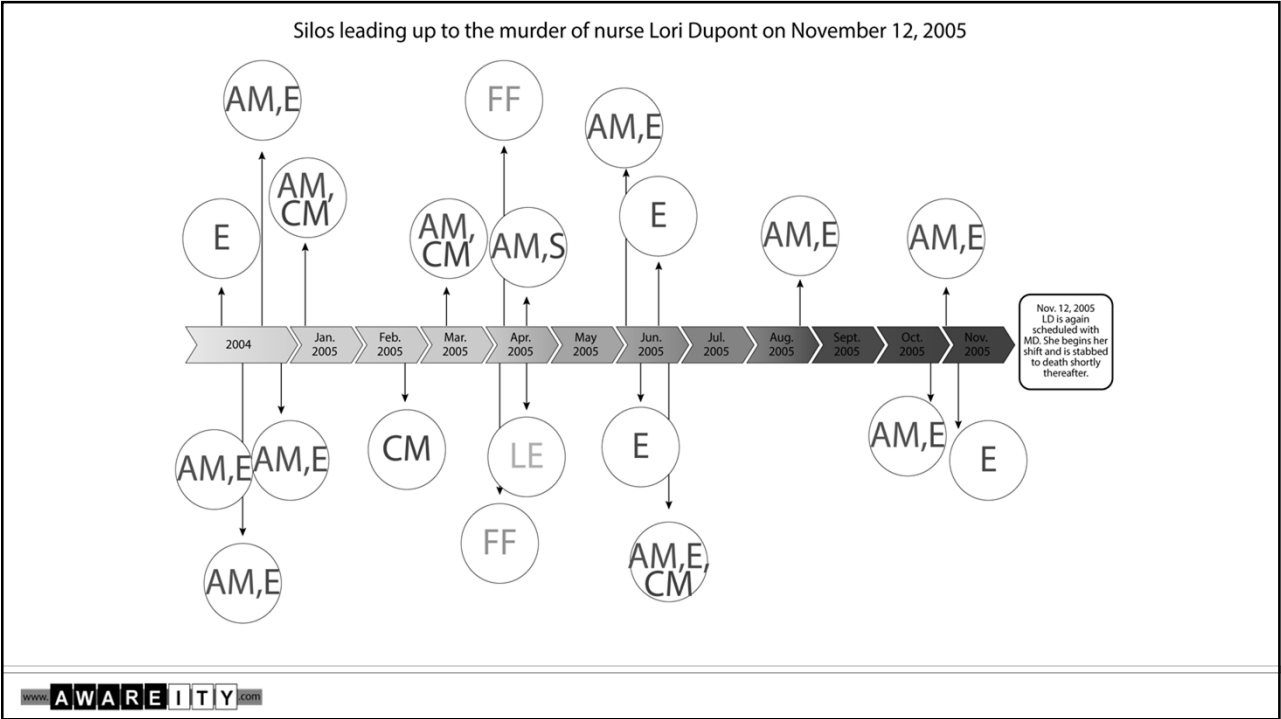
Silos leading up to the murder of nurse Lori Dupont on November 12, 2005

AM,E

FF

AM,E

AM, CM

E

AM, CM

AM,S

E

AM,E

AM,E

2004

Jan. 2005

Feb. 2005

Mar. 2005

Apr. 2005

May 2005

Jun. 2005

Jul. 2005

Aug. 2005

Sept. 2005

Oct. 2005

Nov. 2005

Nov. 12, 2005 LD is again scheduled with MD. She begins her shift and is stabbed to death shortly thereafter.

AM,E

AM,E

CM

LE

E

AM,E

E

AM,E

FF

AM,E, CM

www. A W A R E I T Y .com